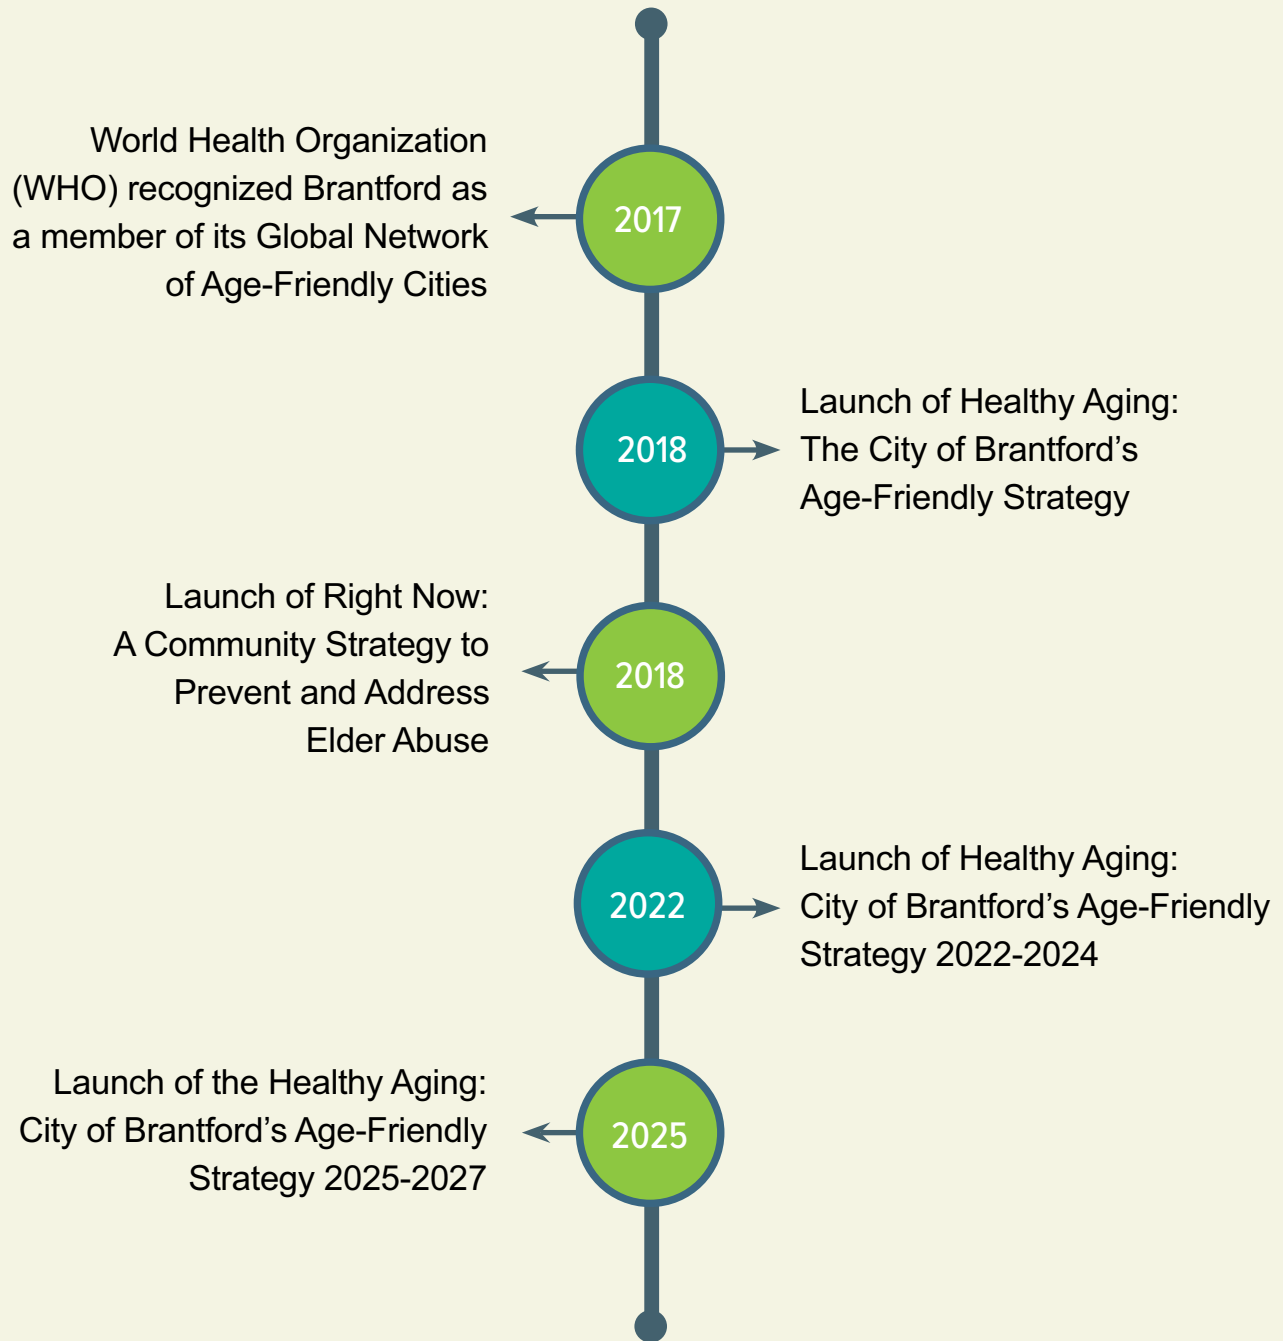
World Health Organization (WHO) recognized Brantford as a member of its Global Network of Age-Friendly Cities

2017

2018

Launch of Healthy Aging: The City of Brantford’s Age-Friendly Strategy

Launch of Right Now: A Community Strategy to Prevent and Address Elder Abuse

2018

2022

Launch of Healthy Aging: City of Brantford’s Age-Friendly Strategy 2022-2024

Launch of the Healthy Aging: City of Brantford’s Age-Friendly Strategy 2025-2027

2025